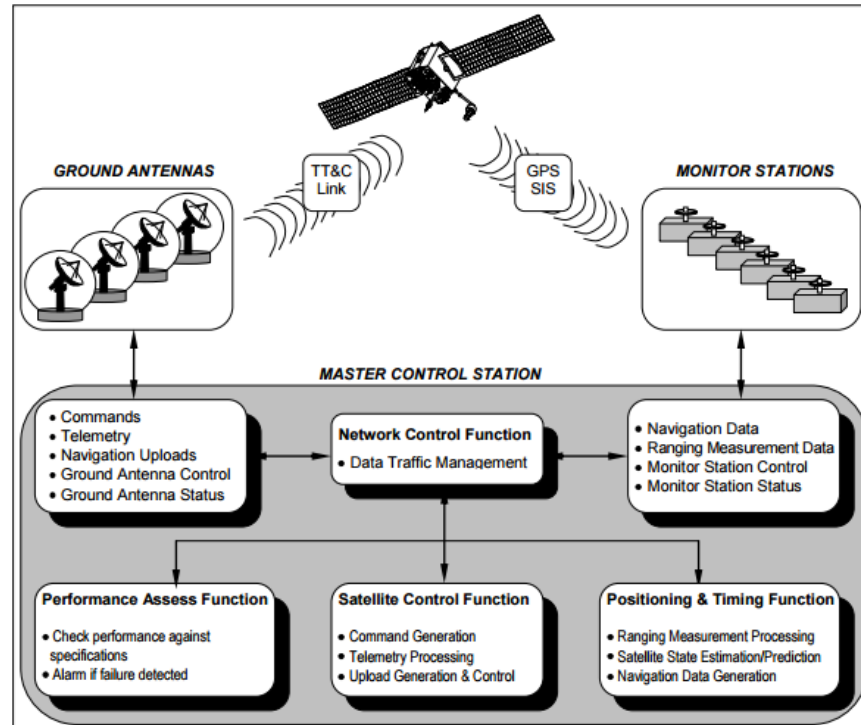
GROUND ANTENNAS

TT&C Link

GPS SIS

MONITOR STATIONS

MASTER CONTROL STATION

• Commands
• Telemetry
• Navigation Uploads
• Ground Antenna Control
• Ground Antenna Status

Network Control Function
• Data Traffic Management

• Navigation Data
• Ranging Measurement Data
• Monitor Station Control
• Monitor Station Status

Performance Assess Function
• Check performance against specifications
• Alarm if failure detected

Satellite Control Function
• Command Generation
• Telemetry Processing
• Upload Generation & Control

Positioning & Timing Function
• Ranging Measurement Processing
• Satellite State Estimation/Prediction
• Navigation Data Generation